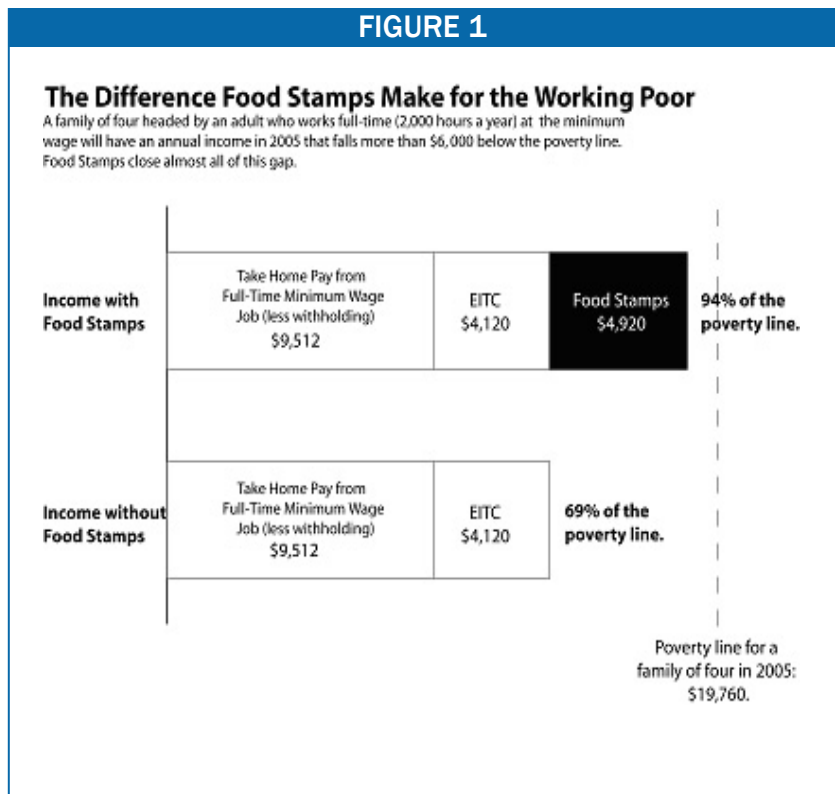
FIGURE 1

The Difference Food Stamps Make for the Working Poor

A family of four headed by an adult who works full-time (2,000 hours a year) at the minimum wage will have an annual income in 2005 that falls more than $6,000 below the poverty line. Food Stamps close almost all of this gap.

Income with Food Stamps

Take Home Pay from Full-Time Minimum Wage Job (less withholding) $9,512

EITC $4,120

Food Stamps $4,920

94% of the poverty line.

Income without Food Stamps

Take Home Pay from Full-Time Minimum Wage Job (less withholding) $9,512

EITC $4,120

69% of the poverty line.

Poverty line for a family of four in 2005: $19,760.